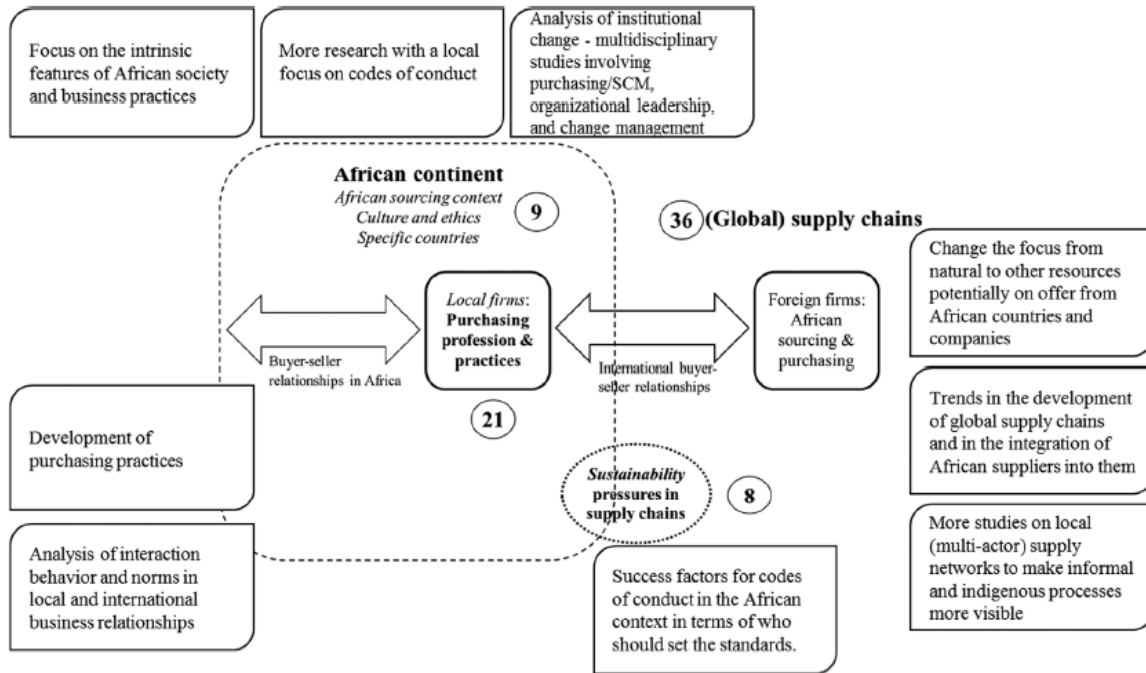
Focus on the intrinsic features of African society and business practices

More research with a local focus on codes of conduct

Analysis of institutional change - multidisciplinary studies involving purchasing/SCM, organizational leadership, and change management

**African continent**
*African sourcing context*
*Culture and ethics*
*Specific countries*

9

36 (Global) supply chains

Change the focus from natural to other resources potentially on offer from African countries and companies

Buyer-seller relationships in Africa

*Local firms*: **Purchasing profession & practices**

International buyer-seller relationships

Foreign firms: African sourcing & purchasing

21

Trends in the development of global supply chains and in the integration of African suppliers into them

Development of purchasing practices

*Sustainability* **pressures in supply chains**

8

More studies on local (multi-actor) supply networks to make informal and indigenous processes more visible

Analysis of interaction behavior and norms in local and international business relationships

Success factors for codes of conduct in the African context in terms of who should set the standards.